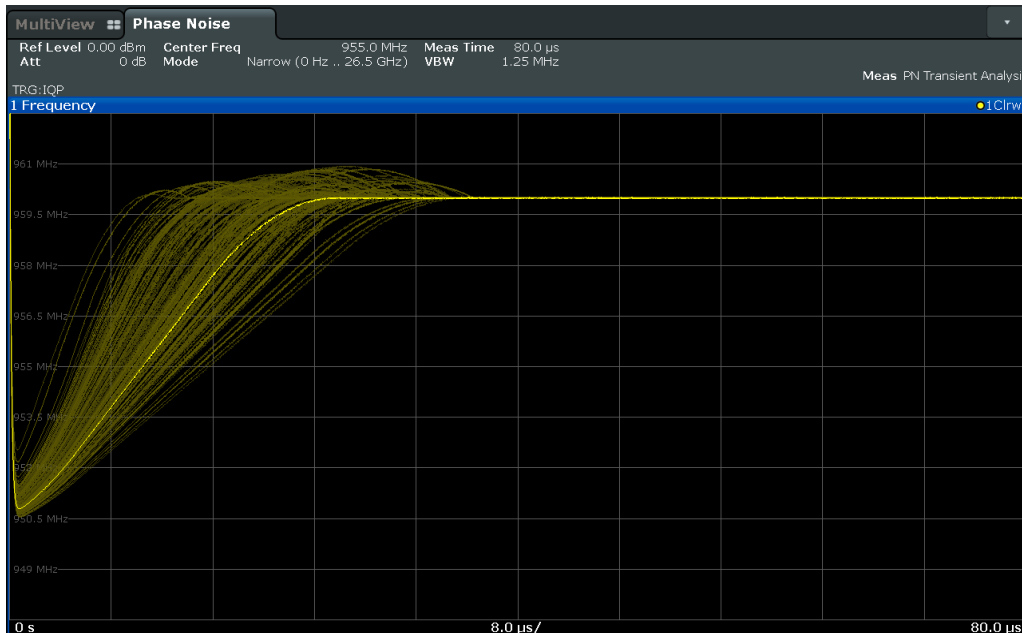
MultiView Phase Noise

Ref Level 0.00 dBm Center Freq 955.0 MHz Meas Time 80.0 µs
Att 0 dB Mode Narrow (0 Hz .. 26.5 GHz) VBW 1.25 MHz
Meas PN Transient Analysi
TRG:IQP
1 Frequency ●1Clrw

961 MHz
959.5 MHz
958 MHz
956.5 MHz
955 MHz
953.5 MHz
952 MHz
950.5 MHz
949 MHz

0 s 8.0 µs/ 80.0 µs